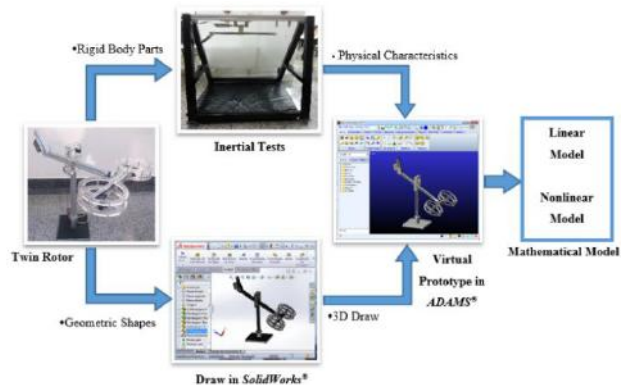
•Rigid Body Parts

- Physical Characteristics

Inertial Tests

Linear Model

Nonlinear Model

Mathematical Model

Twin Rotor

Virtual Prototype in *ADAMS*®

•Geometric Shapes

•3D Draw

Draw in *SolidWorks*®